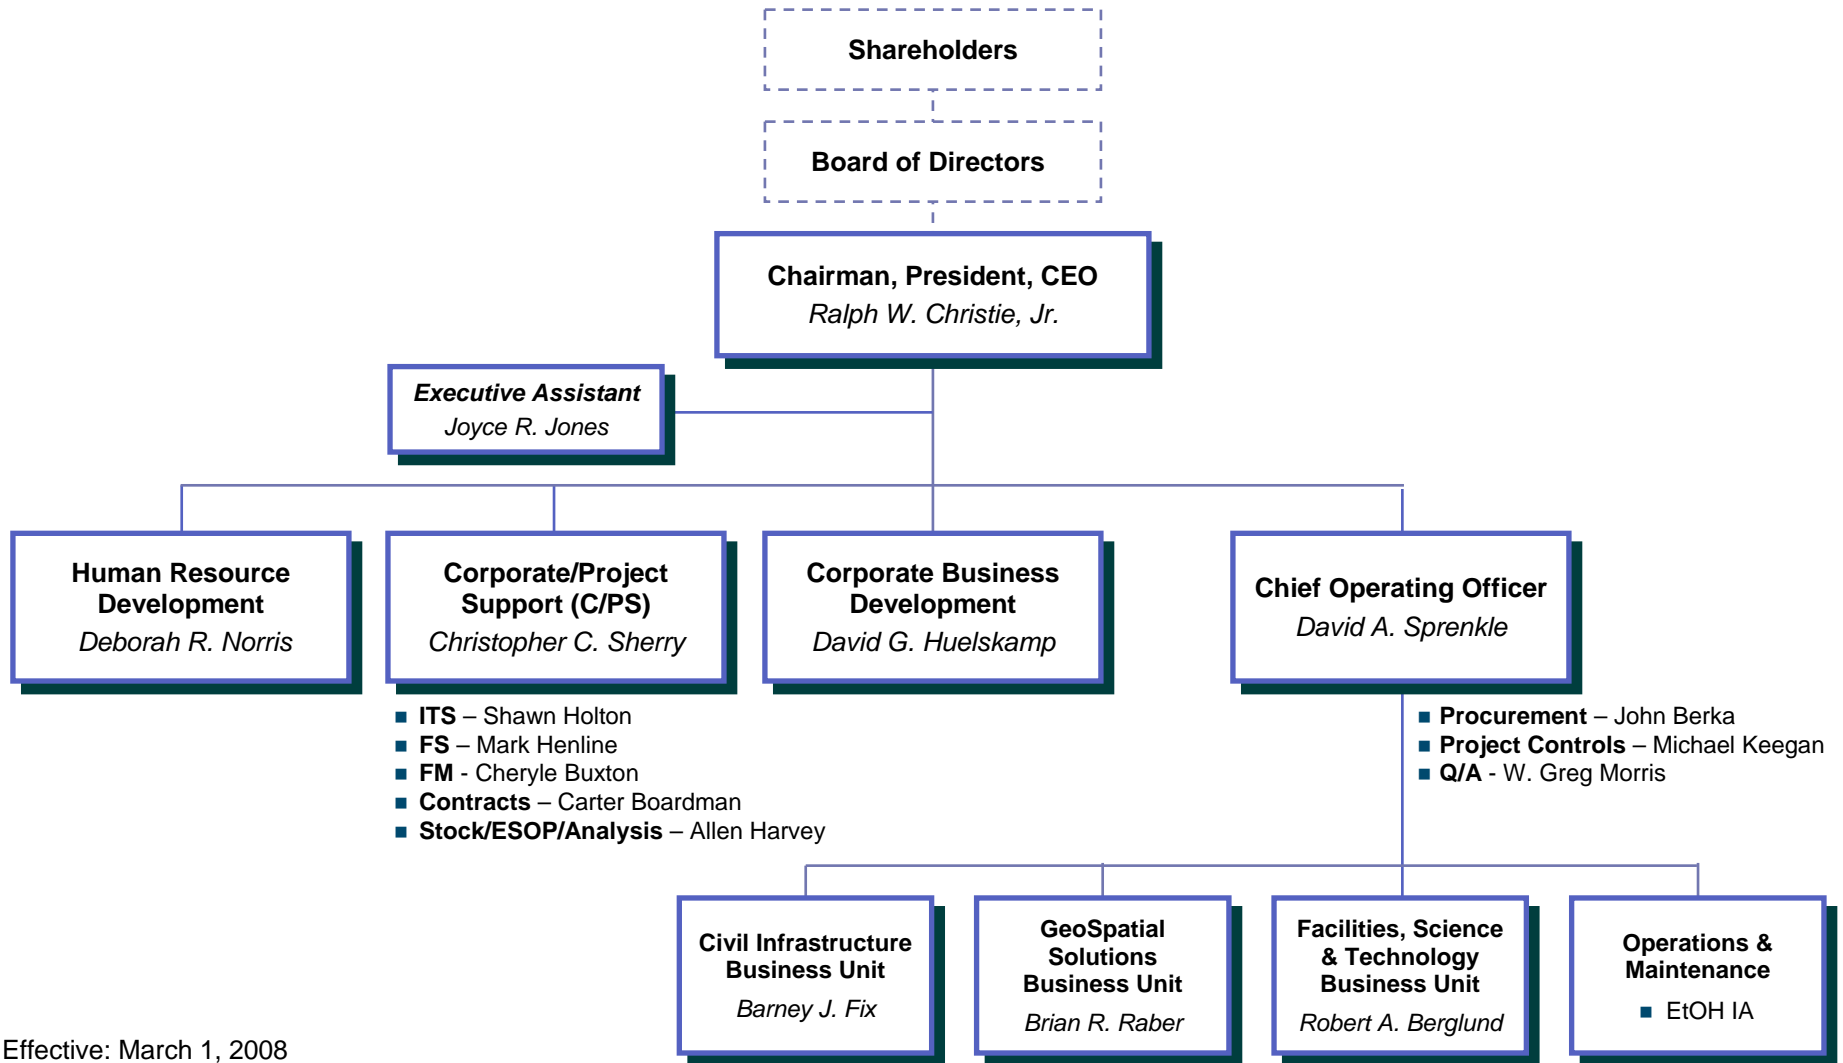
Shareholders

Board of Directors

Chairman, President, CEO
Ralph W. Christie, Jr.

Executive Assistant
Joyce R. Jones

Human Resource Development
Deborah R. Norris

Corporate/Project Support (C/PS)
Christopher C. Sherry

- ITS – Shawn Holton
- FS – Mark Henline
- FM - Cheryle Buxton
- Contracts – Carter Boardman
- Stock/ESOP/Analysis – Allen Harvey

Corporate Business Development
David G. Huelskamp

Chief Operating Officer
David A. Sprenkle

- Procurement – John Berka
- Project Controls – Michael Keegan
- Q/A - W. Greg Morris

Civil Infrastructure Business Unit
Barney J. Fix

GeoSpatial Solutions Business Unit
Brian R. Raber

Facilities, Science & Technology Business Unit
Robert A. Berglund

Operations & Maintenance
- EtOH IA

Effective: March 1, 2008